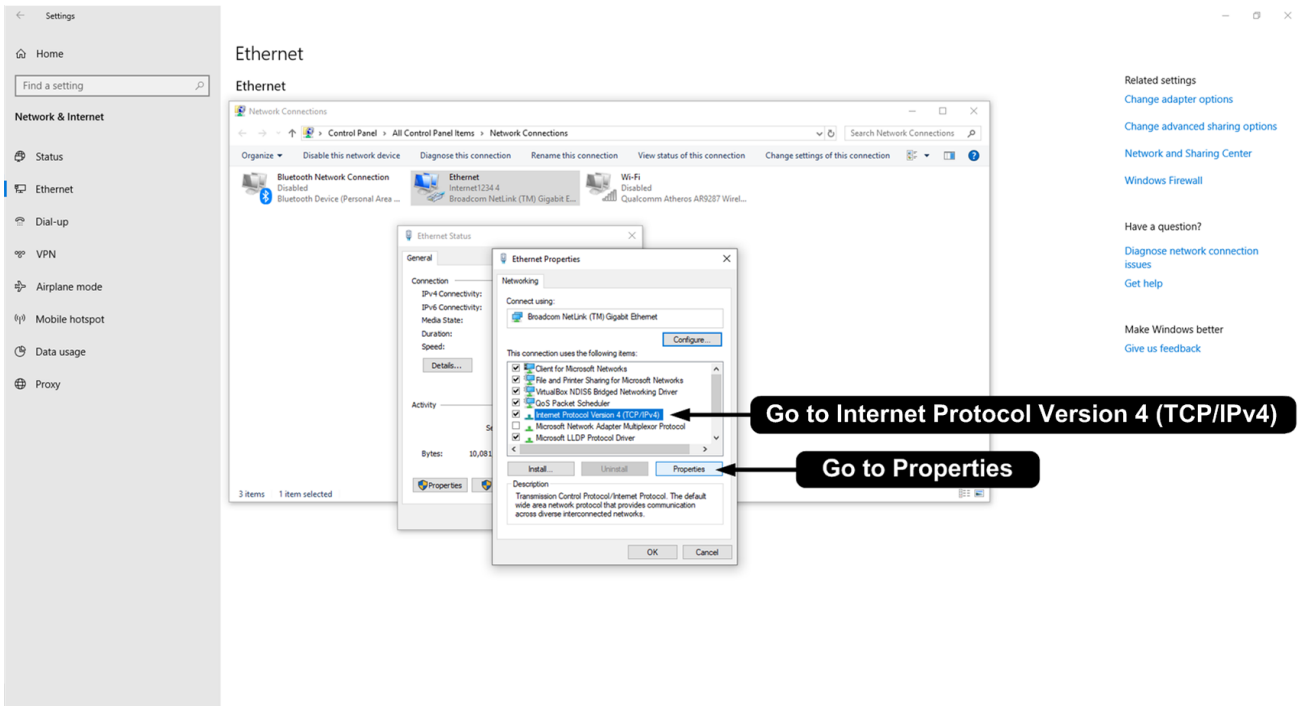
Settings

Home

Find a setting

Network & Internet

Status
Ethernet
Dial-up
VPN
Airplane mode
Mobile hotspot
Data usage
Proxy

Ethernet

Ethernet

Network Connections

Control Panel > All Control Panel Items > Network Connections

Search Network Connections

Organize ▾ Disable this network device Diagnose this connection Rename this connection View status of this connection Change settings of this connection

Bluetooth Network Connection
Disabled
Bluetooth Device (Personal Area ...

Ethernet
Internet1234 4
Broadcom NetLink (TM) Gigabit E...

Wi-Fi
Disabled
Qualcomm Atheros AR9287 Wirel...

Ethernet Status

General

Connection
IPv4 Connectivity:
IPv6 Connectivity:
Media State:
Duration:
Speed:

Details...

Activity

Se

Bytes: 10,081

Properties

3 items 1 item selected

Ethernet Properties

Networking

Connect using:

Broadcom NetLink (TM) Gigabit Ethernet

Configure...

This connection uses the following items:

Client for Microsoft Networks
File and Printer Sharing for Microsoft Networks
VirtualBox NDIS6 Bridged Networking Driver
QoS Packet Scheduler
Internet Protocol Version 4 (TCP/IPv4)
Microsoft Network Adapter Multiplexor Protocol
Microsoft LLDP Protocol Driver

Install... Uninstall Properties

Description
Transmission Control Protocol/Internet Protocol. The default wide area network protocol that provides communication across diverse interconnected networks.

OK Cancel

Go to Internet Protocol Version 4 (TCP/IPv4)

Go to Properties

Related settings
Change adapter options
Change advanced sharing options
Network and Sharing Center
Windows Firewall

Have a question?
Diagnose network connection issues
Get help

Make Windows better
Give us feedback